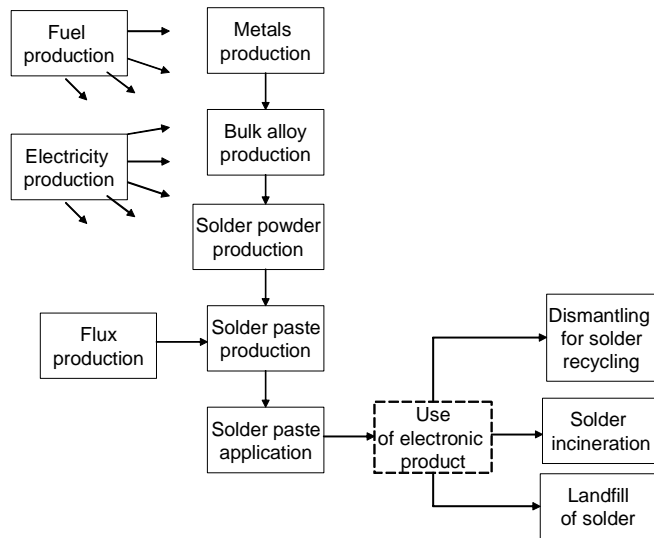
Fuel production

Metals production

Electricity production

Bulk alloy production

Solder powder production

Flux production

Solder paste production

Solder paste application

Use of electronic product

Dismantling for solder recycling

Solder incineration

Landfill of solder